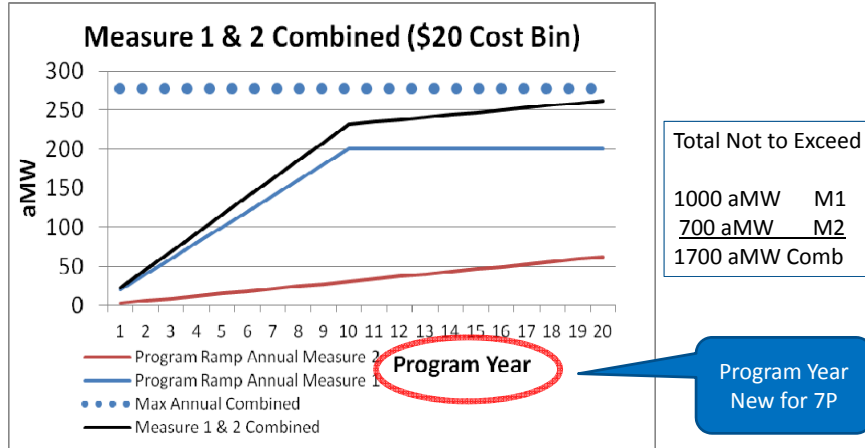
Measure 1 & 2 Combined ($20 Cost Bin)

aMW

300
250
200
150
100
50
0

1 2 3 4 5 6 7 8 9 10 11 12 13 14 15 16 17 18 19 20

Program Year

Program Ramp Annual Measure 2
Program Ramp Annual Measure 1
Max Annual Combined
Measure 1 & 2 Combined

Total Not to Exceed

1000 aMW M1
700 aMW M2
1700 aMW Comb

Program Year New for 7P